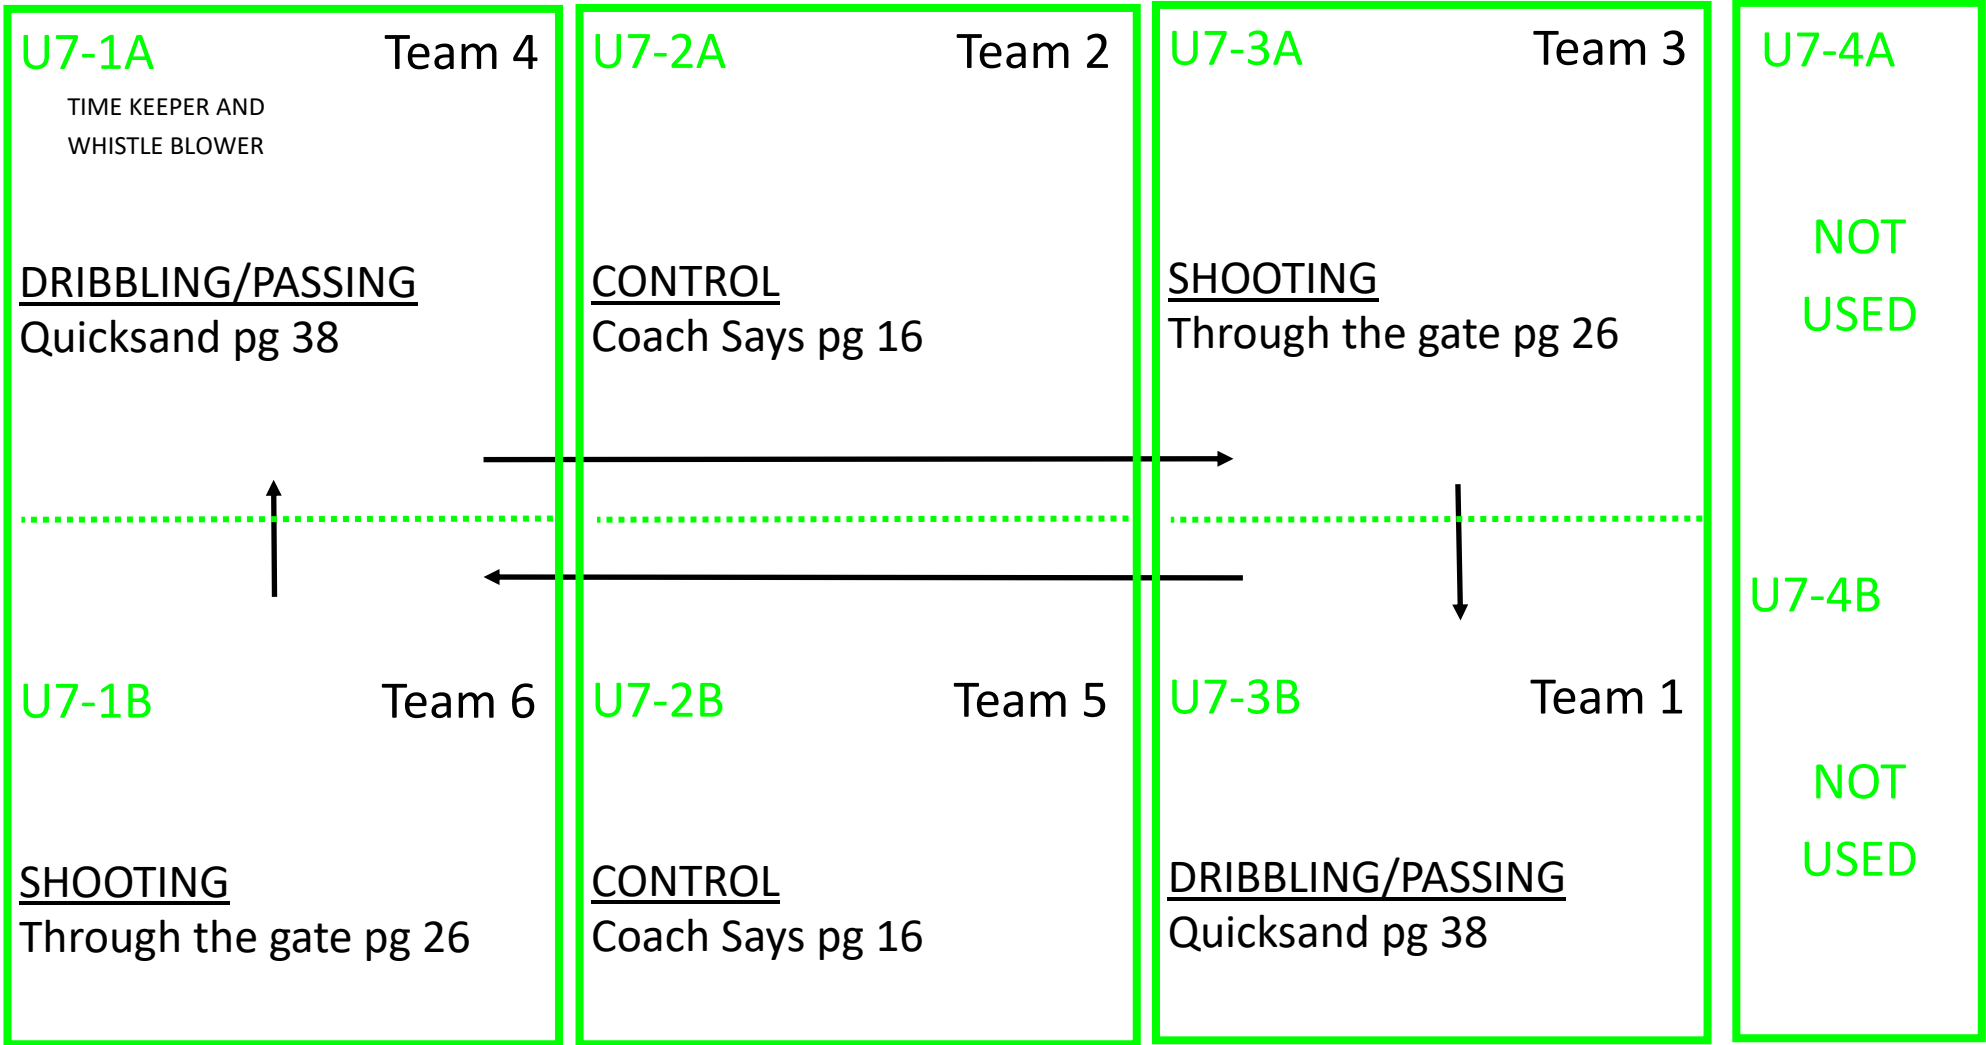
U7-1A Team 4

TIME KEEPER AND WHISTLE BLOWER

DRIBBLING/PASSING
Quicksand pg 38

U7-1B Team 6

SHOOTING
Through the gate pg 26

U7-2A Team 2

CONTROL
Coach Says pg 16

U7-2B Team 5

CONTROL
Coach Says pg 16

U7-3A Team 3

SHOOTING
Through the gate pg 26

U7-3B Team 1

DRIBBLING/PASSING
Quicksand pg 38

U7-4A

NOT USED

U7-4B

NOT USED